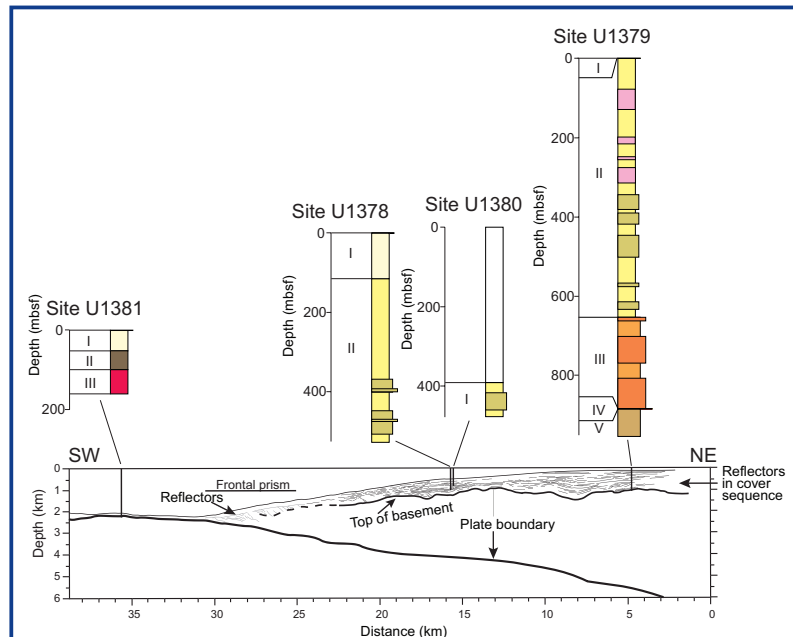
Site U1379

0

I

200

II

400

Depth (mbsf)

600

III

800

IV

V

Site U1378

0

I

Depth (mbsf)

200

II

400

Site U1380

0

Depth (mbsf)

200

400

I

Site U1381

0

I

Depth (mbsf)

II

III

200

SW

NE

Reflectors in cover sequence

Frontal prism

Reflectors

Top of basement

Plate boundary

Depth (km)

0

1

2

3

4

5

6

35

30

25

20

15

10

5

0

Distance (km)